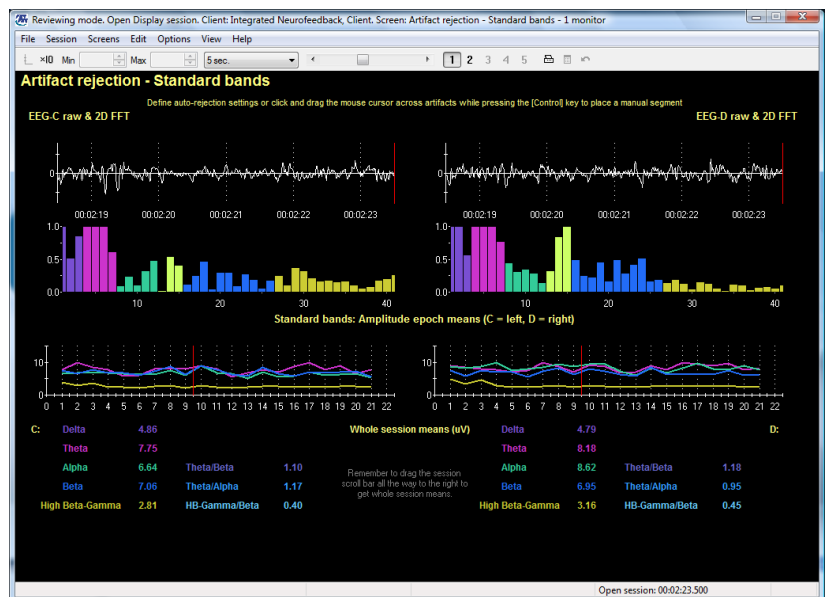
Reviewing mode. Open Display session. Client: Integrated Neurofeedback, Client. Screen: Artifact rejection - Standard bands - 1 monitor

File Session Screens Edit Options View Help

×10 Min Max 5 sec. 1 2 3 4 5

Artifact rejection - Standard bands

Define auto-rejection settings or click and drag the mouse cursor across artifacts while pressing the [Control] key to place a manual segment

EEG-C raw & 2D FFT

EEG-D raw & 2D FFT

0 00:02:19 00:02:20 00:02:21 00:02:22 00:02:23

0 00:02:19 00:02:20 00:02:21 00:02:22 00:02:23

1.0 0.5 0.0 10 20 30 40

1.0 0.5 0.0 10 20 30 40

Standard bands: Amplitude epoch means (C = left, D = right)

10 0 0 1 2 3 4 5 6 7 8 9 10 11 12 13 14 15 16 17 18 19 20 21 22

10 0 0 1 2 3 4 5 6 7 8 9 10 11 12 13 14 15 16 17 18 19 20 21 22

C:

| Delta | 4.86 | | |
|---|---|---|---|
| Theta | 7.75 | | |
| Alpha | 6.64 | Theta/Beta | 1.10 |
| Beta | 7.06 | Theta/Alpha | 1.17 |
| High Beta-Gamma | 2.81 | HB-Gamma/Beta | 0.40 |

Whole session means (uV)

Remember to drag the session scroll bar all the way to the right to get whole session means.

| Delta | 4.79 | | |
|---|---|---|---|
| Theta | 8.18 | | |
| Alpha | 8.62 | Theta/Beta | 1.18 |
| Beta | 6.95 | Theta/Alpha | 0.95 |
| High Beta-Gamma | 3.16 | HB-Gamma/Beta | 0.45 |

D:

Open session: 00:02:23.500